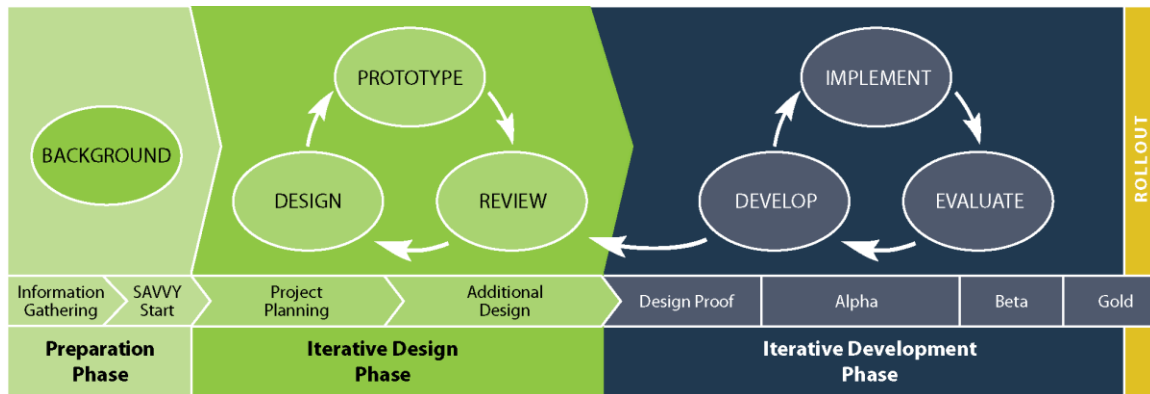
BACKGROUND

PROTOTYPE

DESIGN

REVIEW

IMPLEMENT

DEVELOP

EVALUATE

ROLLOUT

Information Gathering

SAVVY Start

Project Planning

Additional Design

Design Proof

Alpha

Beta

Gold

Preparation Phase

Iterative Design Phase

Iterative Development Phase